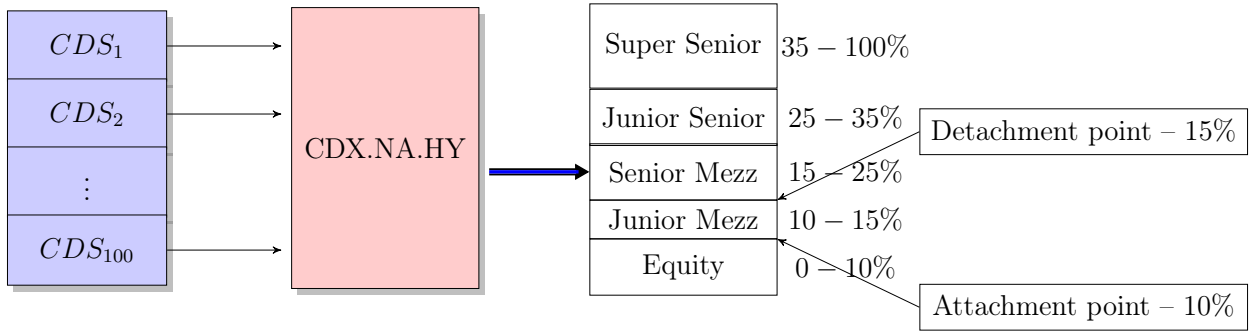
$CDS_1$

$CDS_2$

$\vdots$

$CDS_{100}$

CDX.NA.HY

Super Senior $35 - 100\%$

Junior Senior $25 - 35\%$

Senior Mezz $15 - 25\%$

Junior Mezz $10 - 15\%$

Equity $0 - 10\%$

Detachment point – $15\%$

Attachment point – $10\%$